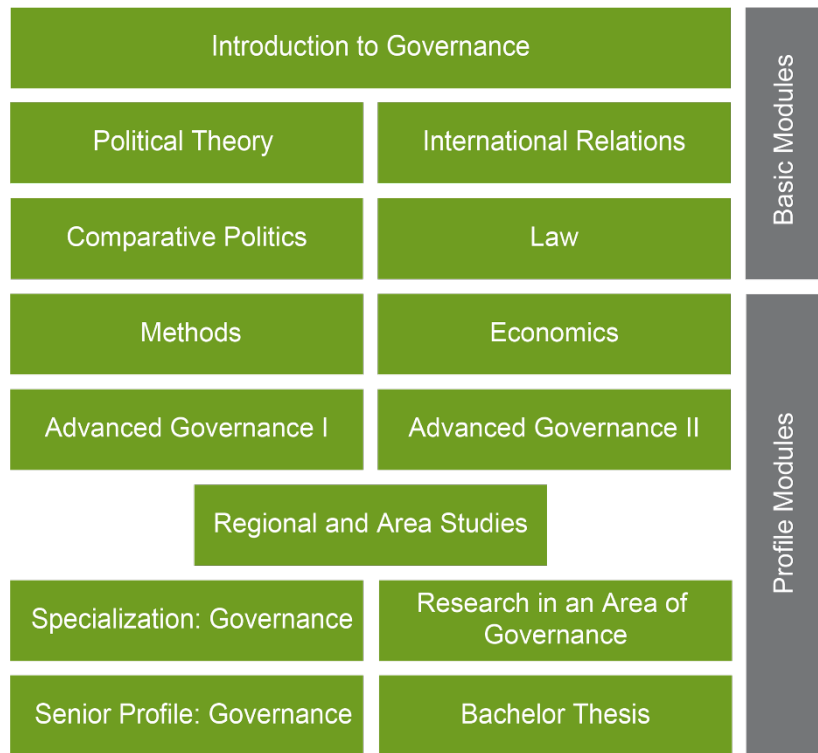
Introduction to Governance

Political Theory

International Relations

Comparative Politics

Law

Basic Modules

Methods

Economics

Advanced Governance I

Advanced Governance II

Regional and Area Studies

Specialization: Governance

Research in an Area of Governance

Senior Profile: Governance

Bachelor Thesis

Profile Modules